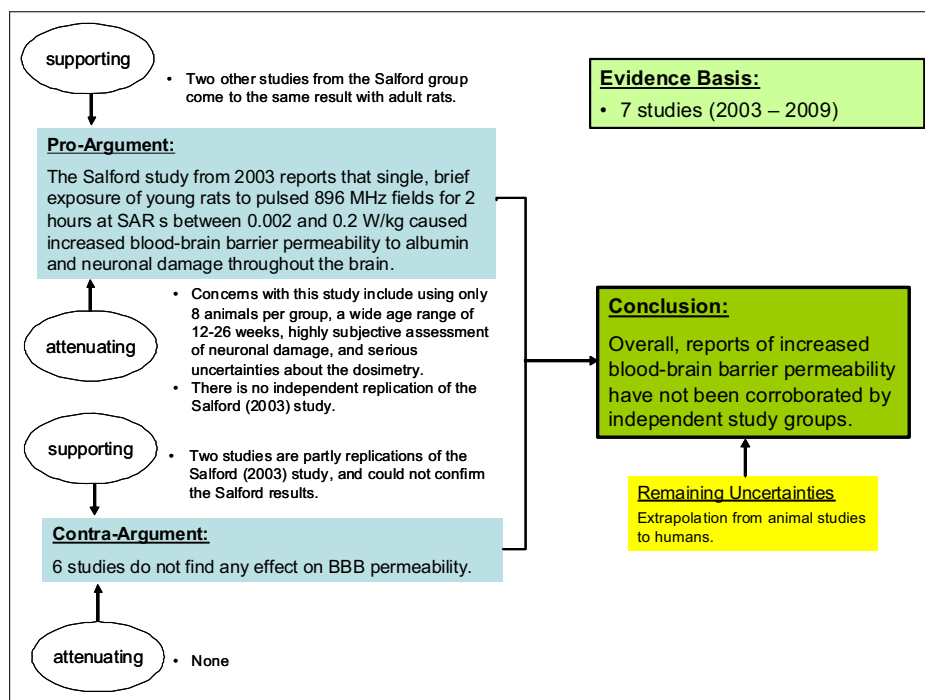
supporting

• Two other studies from the Salford group come to the same result with adult rats.

Evidence Basis:

• 7 studies (2003 – 2009)

Pro-Argument:

The Salford study from 2003 reports that single, brief exposure of young rats to pulsed 896 MHz fields for 2 hours at SAR s between 0.002 and 0.2 W/kg caused increased blood-brain barrier permeability to albumin and neuronal damage throughout the brain.

attenuating

• Concerns with this study include using only 8 animals per group, a wide age range of 12-26 weeks, highly subjective assessment of neuronal damage, and serious uncertainties about the dosimetry.
• There is no independent replication of the Salford (2003) study.

Conclusion:

Overall, reports of increased blood-brain barrier permeability have not been corroborated by independent study groups.

supporting

• Two studies are partly replications of the Salford (2003) study, and could not confirm the Salford results.

Remaining Uncertainties

Extrapolation from animal studies to humans.

Contra-Argument:

6 studies do not find any effect on BBB permeability.

attenuating

• None